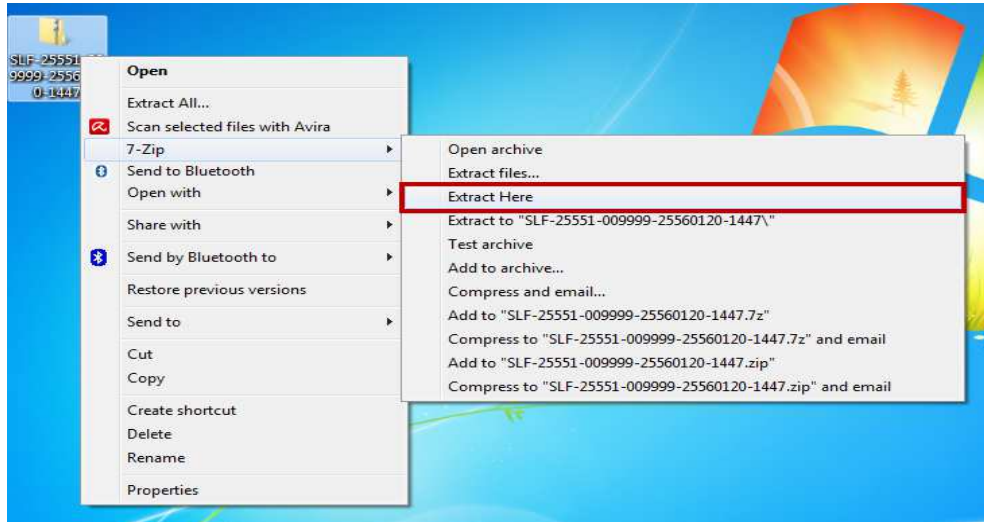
SLF-25551-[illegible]
9999-2556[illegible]
0-1447

Open
Extract All...
Scan selected files with Avira
7-Zip
Send to Bluetooth
Open with
Share with
Send by Bluetooth to
Restore previous versions
Send to
Cut
Copy
Create shortcut
Delete
Rename
Properties

Open archive
Extract files...
Extract Here
Extract to "SLF-25551-009999-25560120-1447\"
Test archive
Add to archive...
Compress and email...
Add to "SLF-25551-009999-25560120-1447.7z"
Compress to "SLF-25551-009999-25560120-1447.7z" and email
Add to "SLF-25551-009999-25560120-1447.zip"
Compress to "SLF-25551-009999-25560120-1447.zip" and email